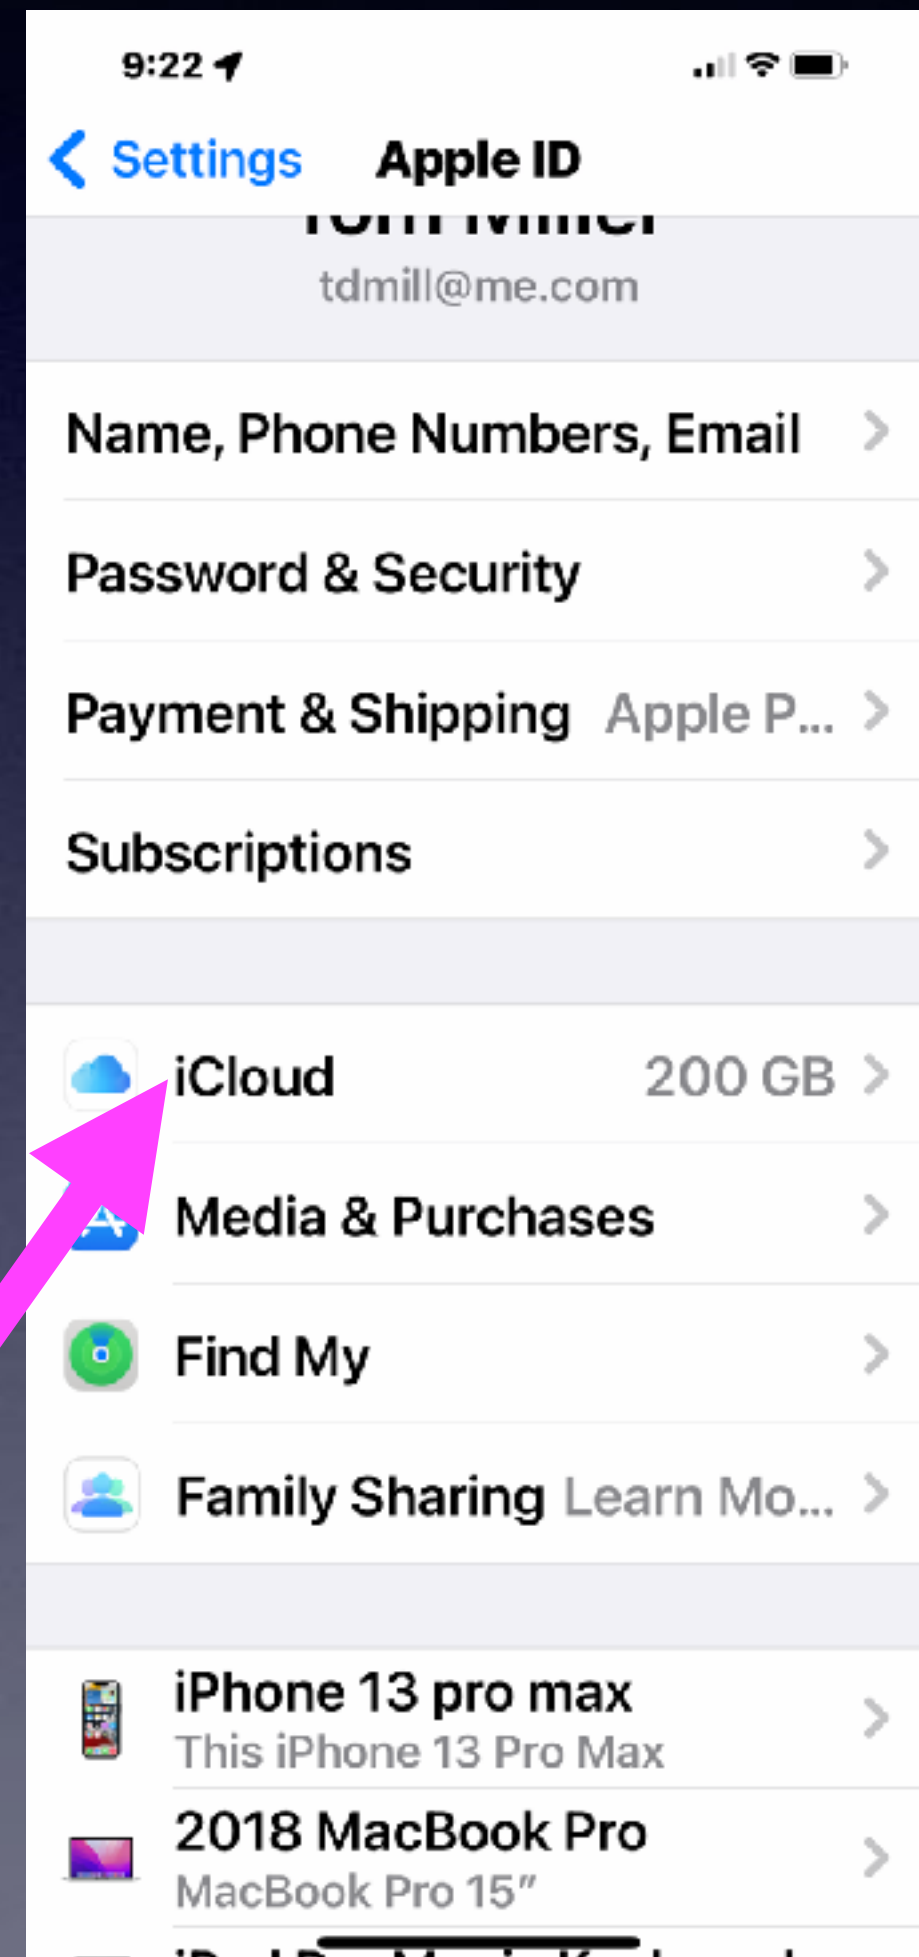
9:22

Settings Apple ID

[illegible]

tdmill@me.com

Name, Phone Numbers, Email

Password & Security

Payment & Shipping Apple P...

Subscriptions

iCloud 200 GB

Media & Purchases

Find My

Family Sharing Learn Mo...

iPhone 13 pro max
This iPhone 13 Pro Max

2018 MacBook Pro
MacBook Pro 15"

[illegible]